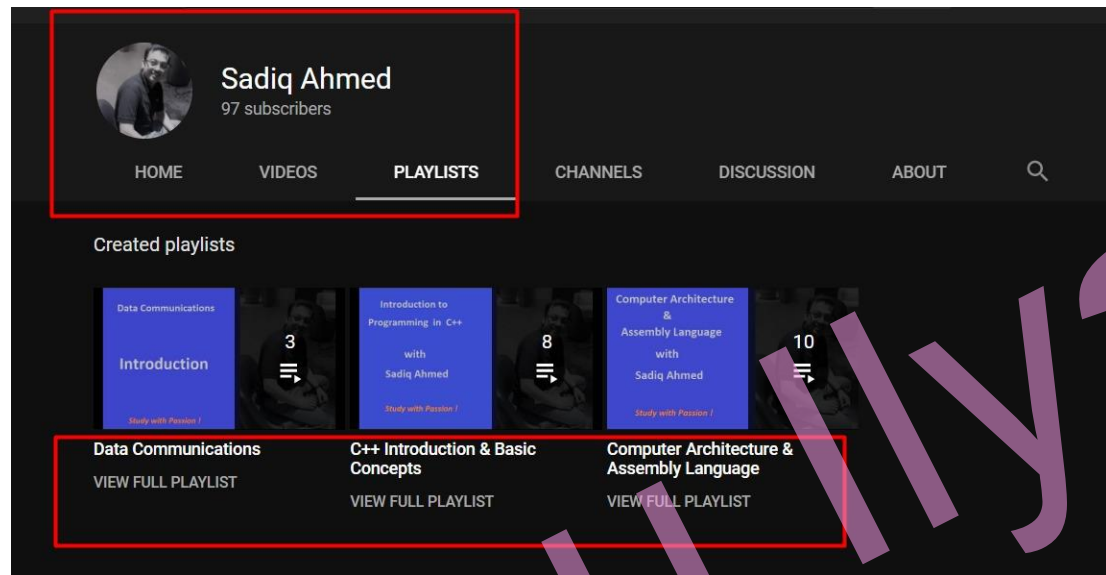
Sadiq Ahmed
97 subscribers

HOME VIDEOS PLAYLISTS CHANNELS DISCUSSION ABOUT

Created playlists

Data Communications
Introduction
Study with Passion !
3

Introduction to Programming in C++ with Sadiq Ahmed
Study with Passion !
8

Computer Architecture & Assembly Language with Sadiq Ahmed
Study with Passion !
10

Data Communications
VIEW FULL PLAYLIST

C++ Introduction & Basic Concepts
VIEW FULL PLAYLIST

Computer Architecture & Assembly Language
VIEW FULL PLAYLIST